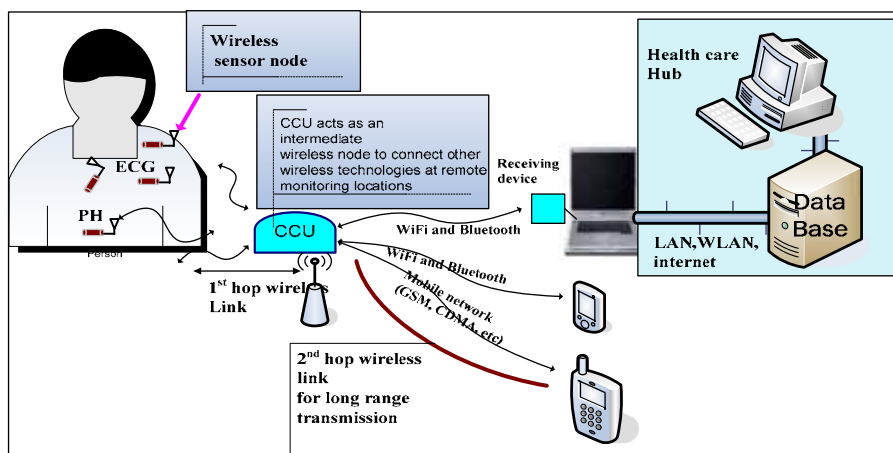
Wireless sensor node

CCU acts as an intermediate wireless node to connect other wireless technologies at remote monitoring locations

Health care Hub

ECG

PH

Person

CCU

Receiving device

WiFi and Bluetooth

Data Base

LAN,WLAN, internet

WiFi and Bluetooth

Mobile network (GSM, CDMA, etc)

$1^{st}$ hop wireless Link

$2^{nd}$ hop wireless link for long range transmission